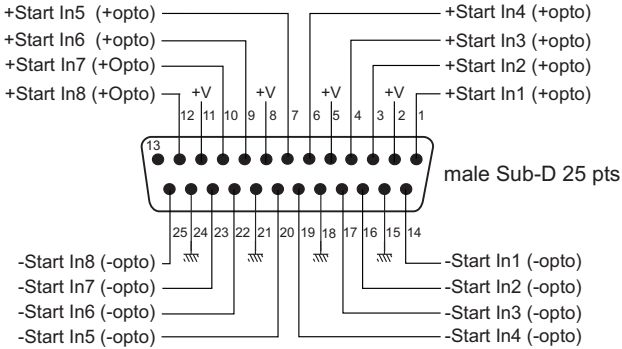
+Start In5 (+opto)
+Start In6 (+opto)
+Start In7 (+Opto)
+Start In8 (+Opto)

+Start In4 (+opto)
+Start In3 (+opto)
+Start In2 (+opto)
+Start In1 (+opto)

+V +V +V +V

12 11 10 9 8 7 6 5 4 3 2 1

13

male Sub-D 25 pts

25 24 23 22 21 20 19 18 17 16 15 14

-Start In8 (-opto)
-Start In7 (-opto)
-Start In6 (-opto)
-Start In5 (-opto)

-Start In1 (-opto)
-Start In2 (-opto)
-Start In3 (-opto)
-Start In4 (-opto)